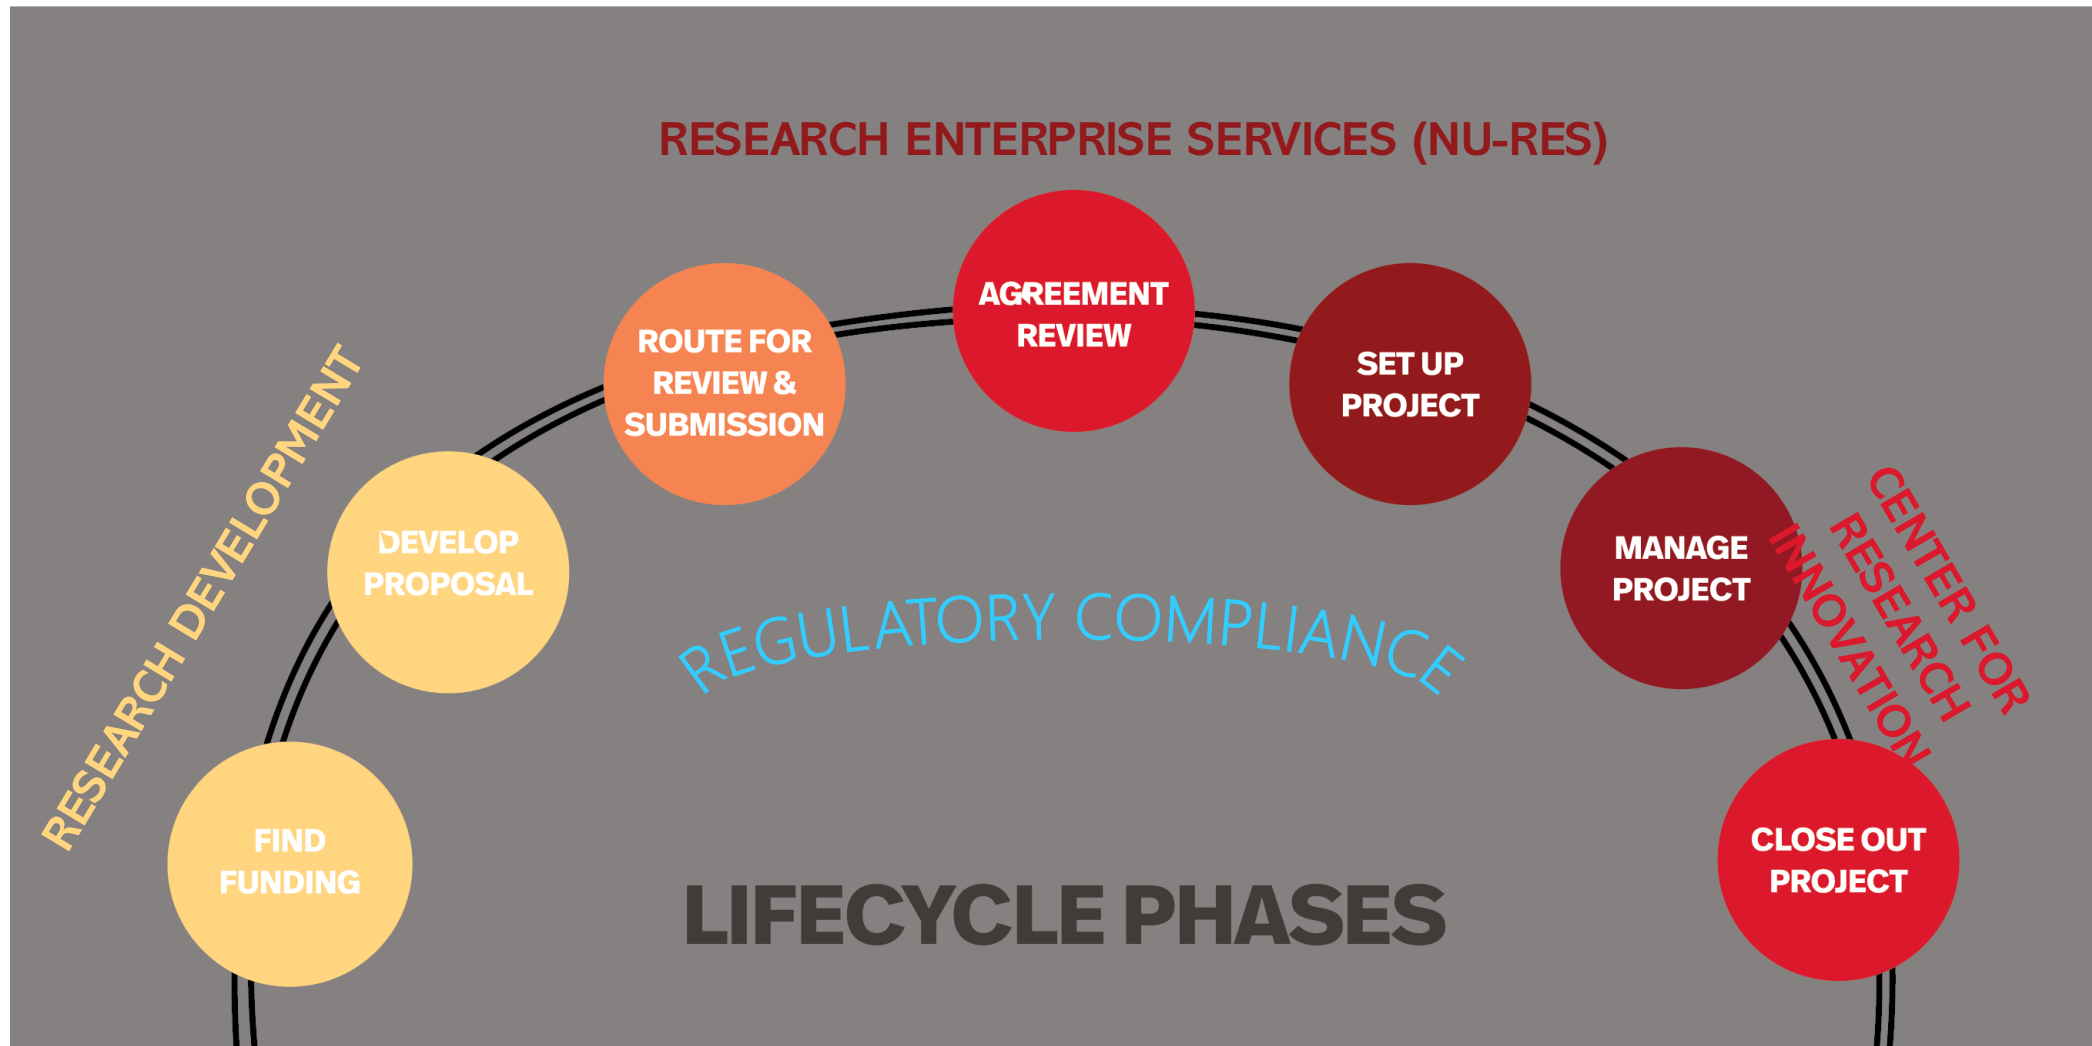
RESEARCH ENTERPRISE SERVICES (NU-RES)

RESEARCH DEVELOPMENT

FIND FUNDING

DEVELOP PROPOSAL

ROUTE FOR REVIEW & SUBMISSION

AGREEMENT REVIEW

SET UP PROJECT

MANAGE PROJECT

CENTER FOR RESEARCH INNOVATION

CLOSE OUT PROJECT

REGULATORY COMPLIANCE

LIFECYCLE PHASES